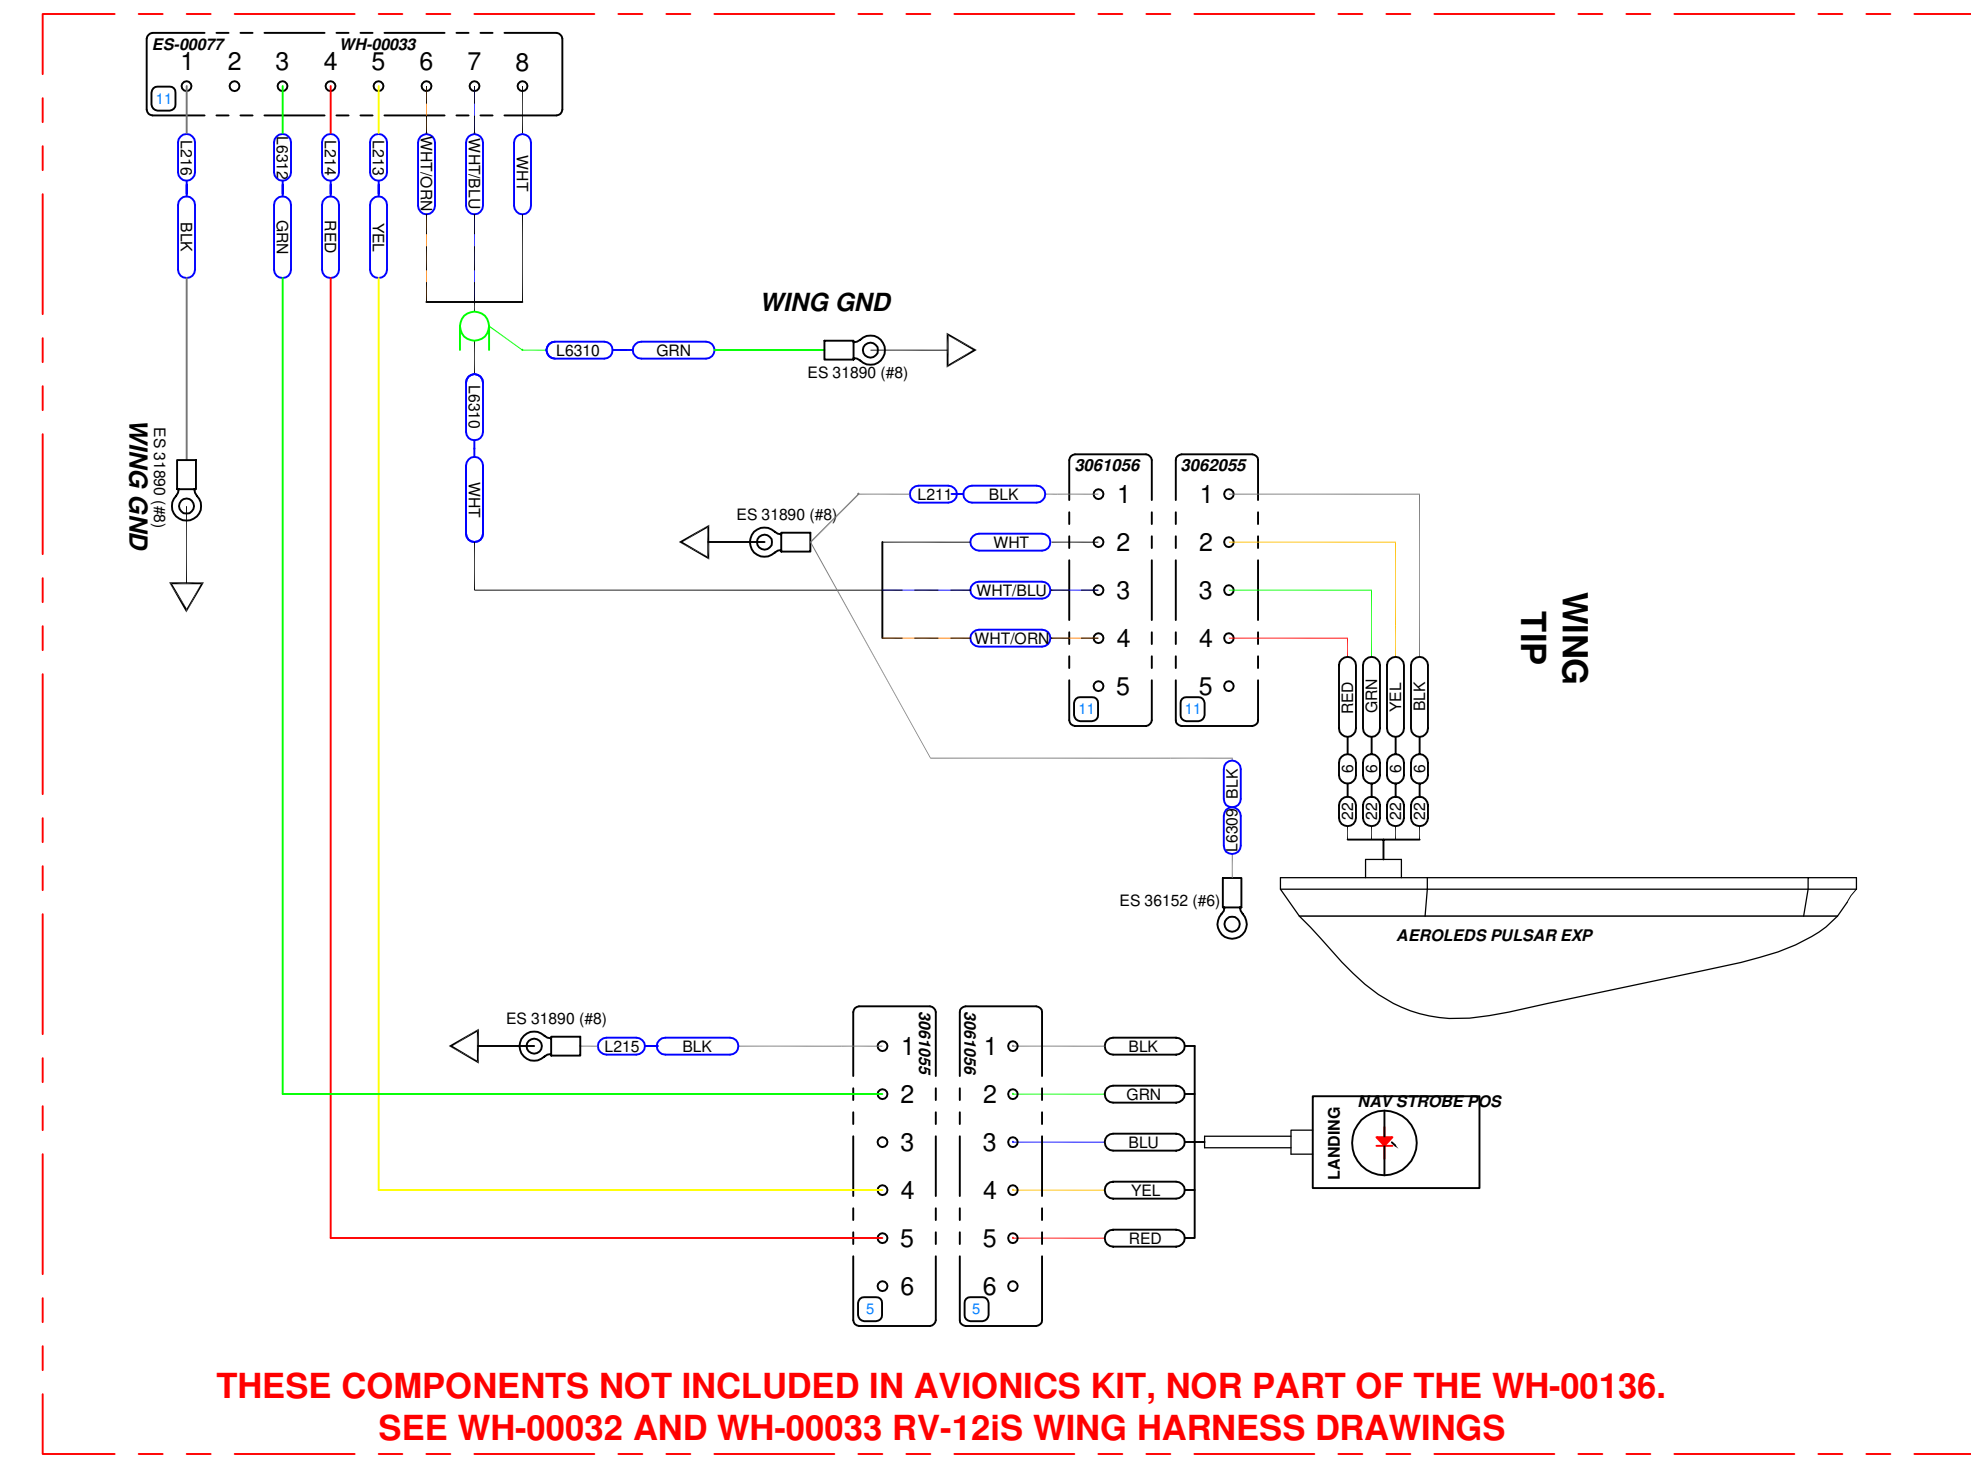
ES-00077 WH-00033
1 2 3 4 5 6 7 8
11
L216 L6312 L214 L213 WHT/ORN WHT/BLU WHT
BLK GRN RED YEL

WING GND
L6310 GRN
ES 31890 (#8)
L6310
WHT

ES 31890 (#8)
WING GND

3061056 3062055
L211 BLK 1 1
ES 31890 (#8)
WHT 2 2
WHT/BLU 3 3
WHT/ORN 4 4
5 5
11 11

WING TIP

RED GRN YEL BLK
6 6 6 6
22 22 22 22
BLK
L6309
ES 36152 (#6)
AEROLEDS PULSAR EXP

ES 31890 (#8)
L215 BLK
3061055 3061056
1 1 BLK
2 2 GRN
3 3 BLU
4 4 YEL
5 5 RED
6 6
5 5
NAV STROBE POS
LANDING

THESE COMPONENTS NOT INCLUDED IN AVIONICS KIT, NOR PART OF THE WH-00136.
SEE WH-00032 AND WH-00033 RV-12iS WING HARNESS DRAWINGS